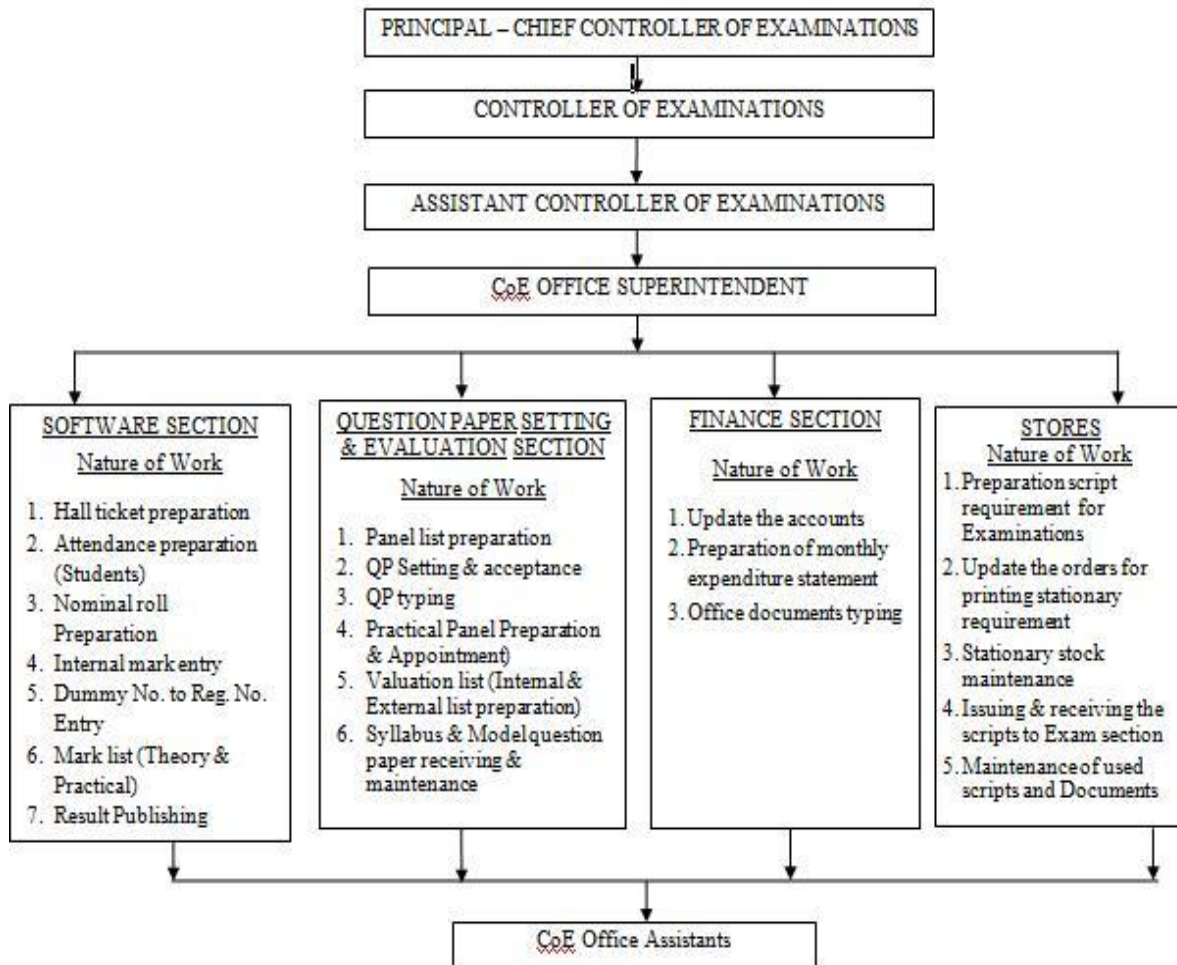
PRINCIPAL – CHIEF CONTROLLER OF EXAMINATIONS

CONTROLLER OF EXAMINATIONS

ASSISTANT CONTROLLER OF EXAMINATIONS

CoE OFFICE SUPERINTENDENT

SOFTWARE SECTION
Nature of Work
1. Hall ticket preparation
2. Attendance preparation (Students)
3. Nominal roll Preparation
4. Internal mark entry
5. Dummy No. to Reg. No. Entry
6. Mark list (Theory & Practical)
7. Result Publishing

QUESTION PAPER SETTING & EVALUATION SECTION
Nature of Work
1. Panel list preparation
2. QP Setting & acceptance
3. QP typing
4. Practical Panel Preparation & Appointment)
5. Valuation list (Internal & External list preparation)
6. Syllabus & Model question paper receiving & maintenance

FINANCE SECTION
Nature of Work
1. Update the accounts
2. Preparation of monthly expenditure statement
3. Office documents typing

STORES
Nature of Work
1. Preparation script requirement for Examinations
2. Update the orders for printing stationary requirement
3. Stationary stock maintenance
4. Issuing & receiving the scripts to Exam section
5. Maintenance of used scripts and Documents

CoE Office Assistants